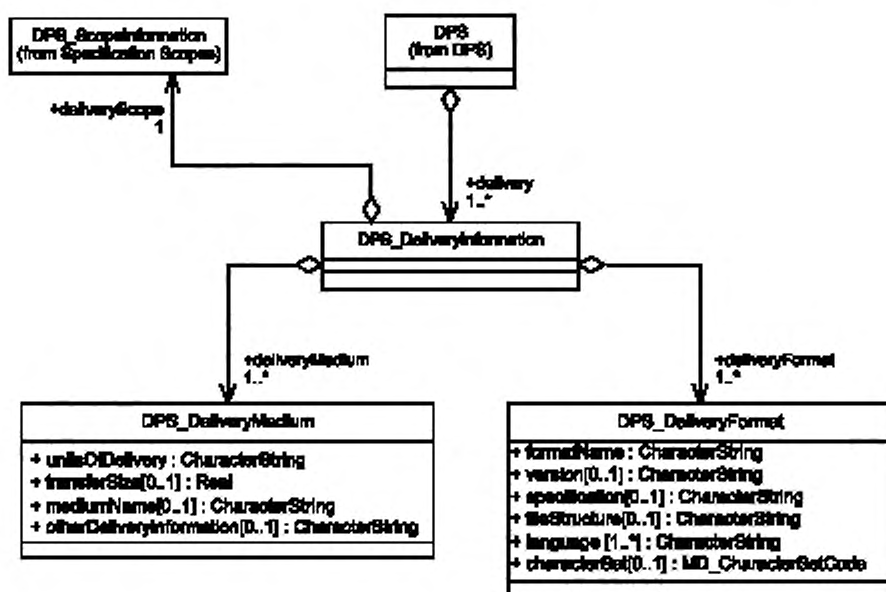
DPS_ScopeInformation
(from Specification Scopes)

DPS
(from DPS)

+deliveryScope
1

+delivery
1..*

DPS_DeliveryInformation

+deliveryMedium
1..*

+deliveryFormat
1..*

DPS_DeliveryMedium

+ unitsOfDelivery : CharacterString
+ transferSize[0..1] : Real
+ mediumName[0..1] : CharacterString
+ otherDeliveryInformation[0..1] : CharacterString

DPS_DeliveryFormat

+ formatName : CharacterString
+ version[0..1] : CharacterString
+ specification[0..1] : CharacterString
+ fileStructure[0..1] : CharacterString
+ language [1..*] : CharacterString
+ characterSet[0..1] : MD_CharacterSetCode